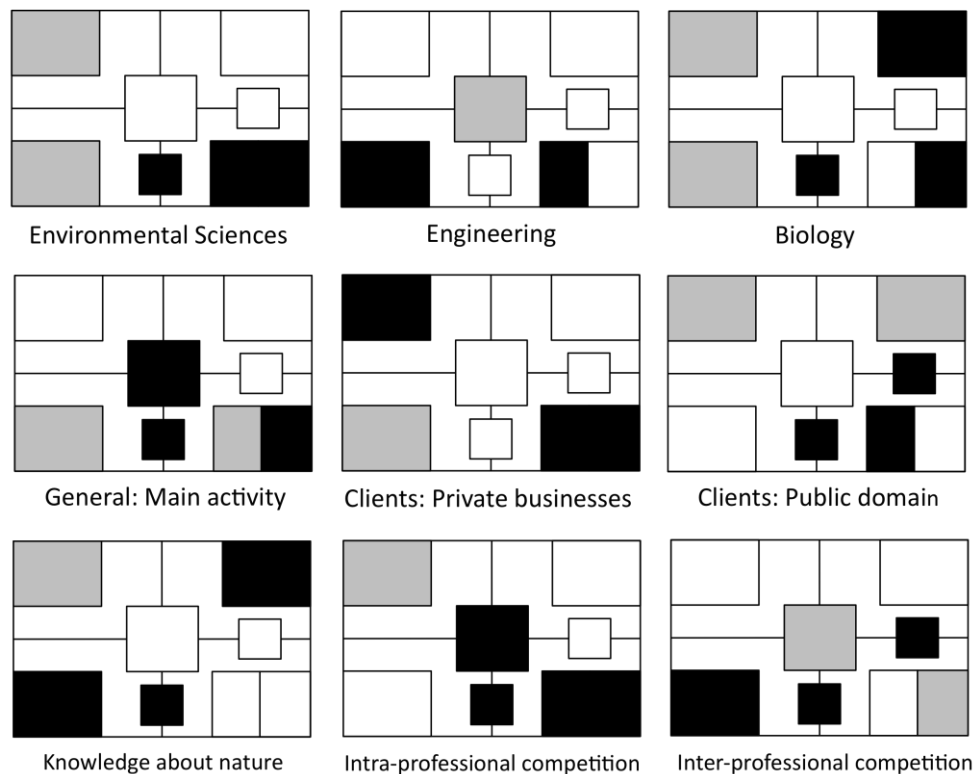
Environmental Sciences

Engineering

Biology

General: Main activity

Clients: Private businesses

Clients: Public domain

Knowledge about nature

Intra-professional competition

Inter-professional competition